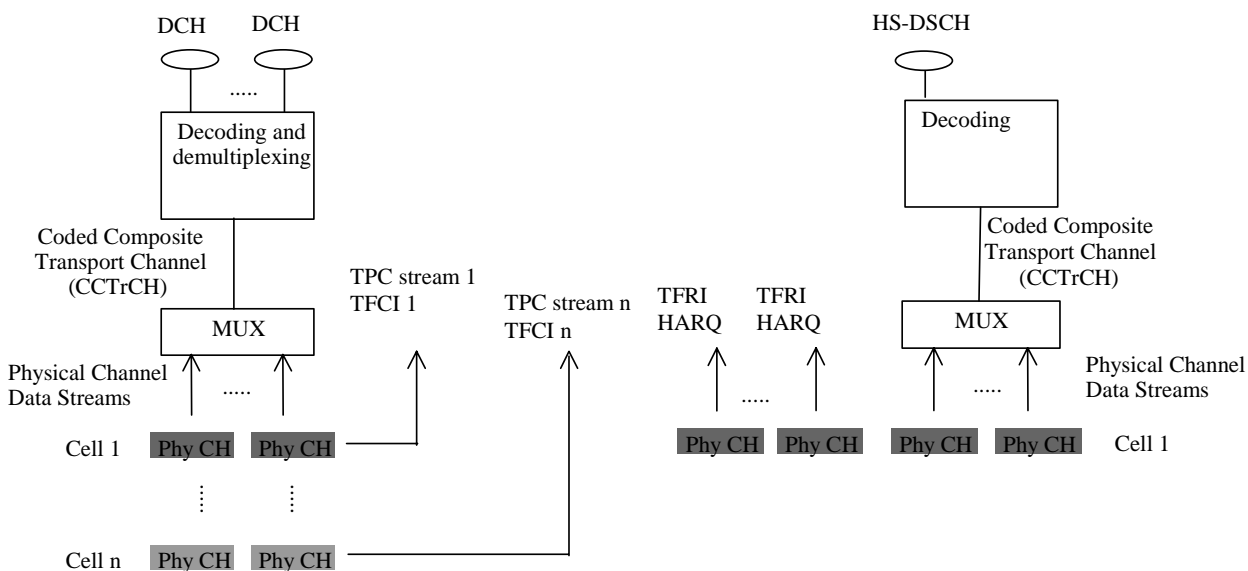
DCH DCH

.....

Decoding and demultiplexing

Coded Composite Transport Channel (CCTrCH)

MUX

Physical Channel Data Streams

.....

Cell 1 Phy CH Phy CH

Cell n Phy CH Phy CH

TPC stream 1
TFCI 1

TPC stream n
TFCI n

TFRI
HARQ

TFRI
HARQ

.....

Phy CH Phy CH

HS-DSCH

Decoding

Coded Composite Transport Channel (CCTrCH)

MUX

Physical Channel Data Streams

.....

Phy CH Phy CH Cell 1